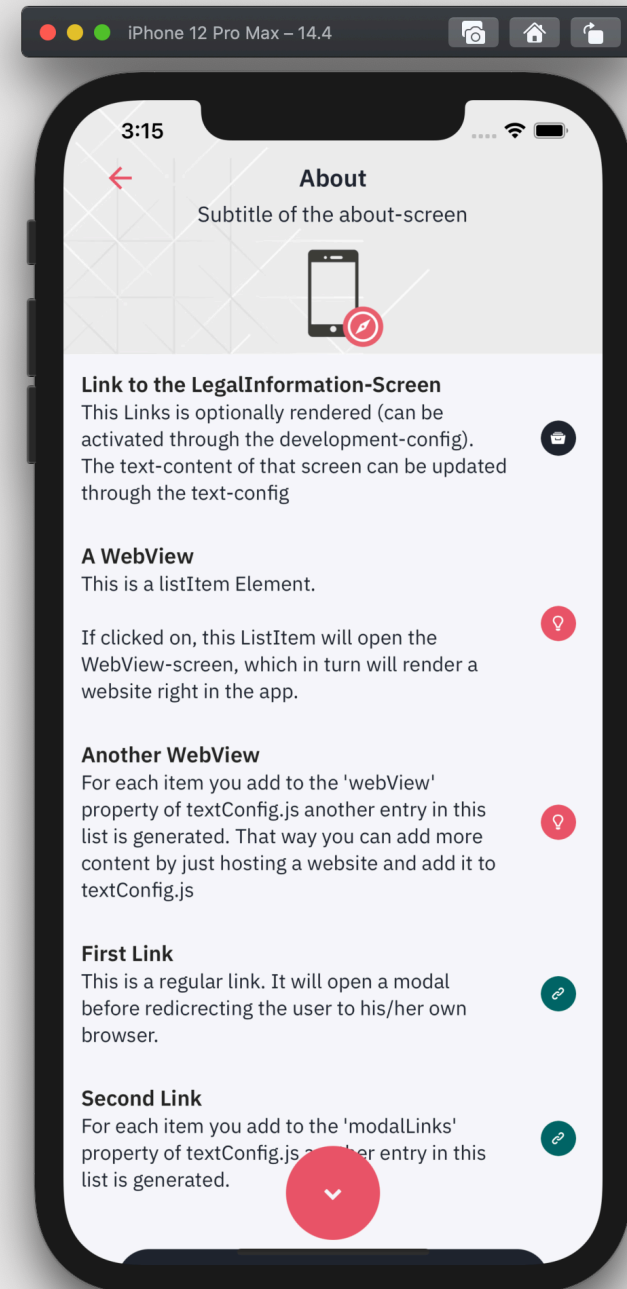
iPhone 12 Pro Max – 14.4

3:15

About

Subtitle of the about-screen

Link to the LegalInformation-Screen
This Links is optionally rendered (can be activated through the development-config). The text-content of that screen can be updated through the text-config

A WebView
This is a listItem Element.

If clicked on, this ListItem will open the WebView-screen, which in turn will render a website right in the app.

Another WebView
For each item you add to the 'webView' property of textConfig.js another entry in this list is generated. That way you can add more content by just hosting a website and add it to textConfig.js

First Link
This is a regular link. It will open a modal before redicrecting the user to his/her own browser.

Second Link
For each item you add to the 'modalLinks' property of textConfig.js a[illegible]er entry in this list is generated.